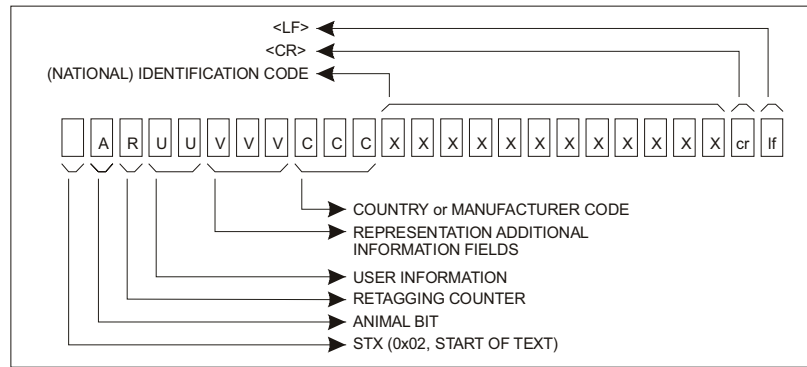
<LF>
<CR>
(NATIONAL) IDENTIFICATION CODE

| | A | R | U | U | V | V | V | C | C | C | X | X | X | X | X | X | X | X | X | X | X | X | cr | lf |
|---|---|---|---|---|---|---|---|---|---|---|---|---|---|---|---|---|---|---|---|---|---|---|---|---|

COUNTRY or MANUFACTURER CODE
REPRESENTATION ADDITIONAL INFORMATION FIELDS
USER INFORMATION
RETAGGING COUNTER
ANIMAL BIT
STX (0x02, START OF TEXT)